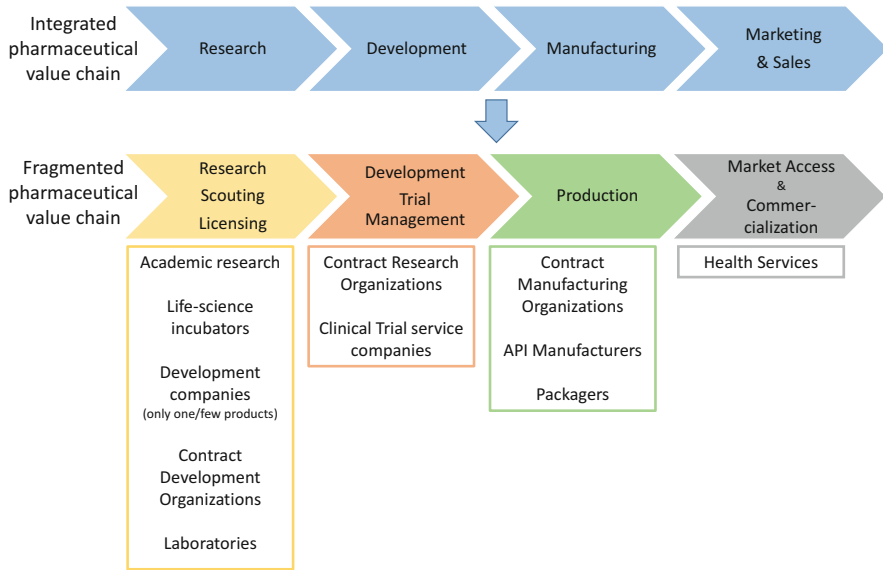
Integrated pharmaceutical value chain

Research

Development

Manufacturing

Marketing & Sales

Fragmented pharmaceutical value chain

Research Scouting Licensing

Development Trial Management

Production

Market Access & Commercialization

Academic research

Life-science incubators

Development companies (only one/few products)

Contract Development Organizations

Laboratories

Contract Research Organizations

Clinical Trial service companies

Contract Manufacturing Organizations

API Manufacturers

Packagers

Health Services